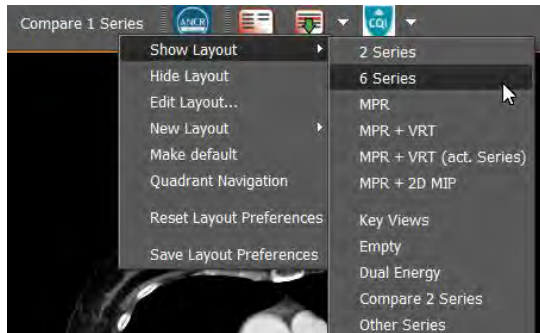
Compare 1 Series

ANCR

CQI

Show Layout
Hide Layout
Edit Layout...
New Layout
Make default
Quadrant Navigation

Reset Layout Preferences

Save Layout Preferences

2 Series
6 Series
MPR
MPR + VRT
MPR + VRT (act. Series)
MPR + 2D MIP

Key Views
Empty
Dual Energy
Compare 2 Series
Other Series